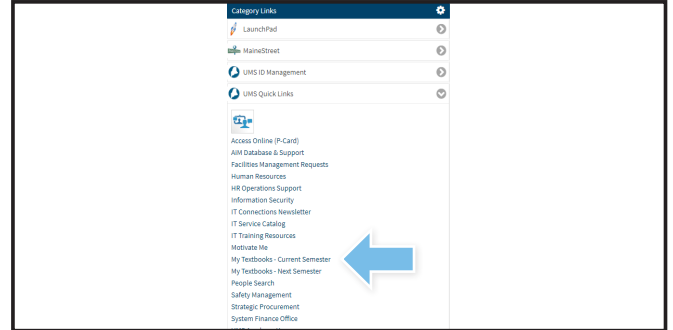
Category Links

LaunchPad

MaineStreet

UMS ID Management

UMS Quick Links

Access Online (P-Card)
AIM Database & Support
Facilities Management Requests
Human Resources
HR Operations Support
Information Security
IT Connections Newsletter
IT Service Catalog
IT Training Resources
Motivate Me
My Textbooks - Current Semester
My Textbooks - Next Semester
People Search
Safety Management
Strategic Procurement
System Finance Office
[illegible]